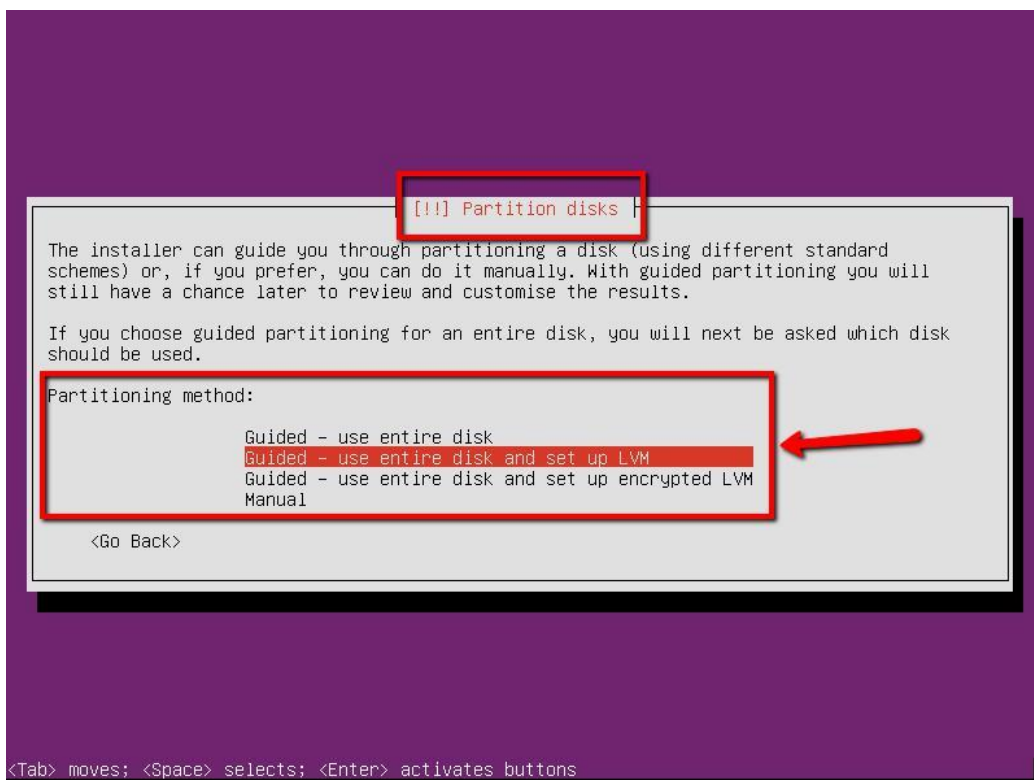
[!!] Partition disks

The installer can guide you through partitioning a disk (using different standard schemes) or, if you prefer, you can do it manually. With guided partitioning you will still have a chance later to review and customise the results.

If you choose guided partitioning for an entire disk, you will next be asked which disk should be used.

Partitioning method:

Guided – use entire disk
Guided – use entire disk and set up LVM
Guided – use entire disk and set up encrypted LVM
Manual

<Go Back>

<Tab> moves; <Space> selects; <Enter> activates buttons